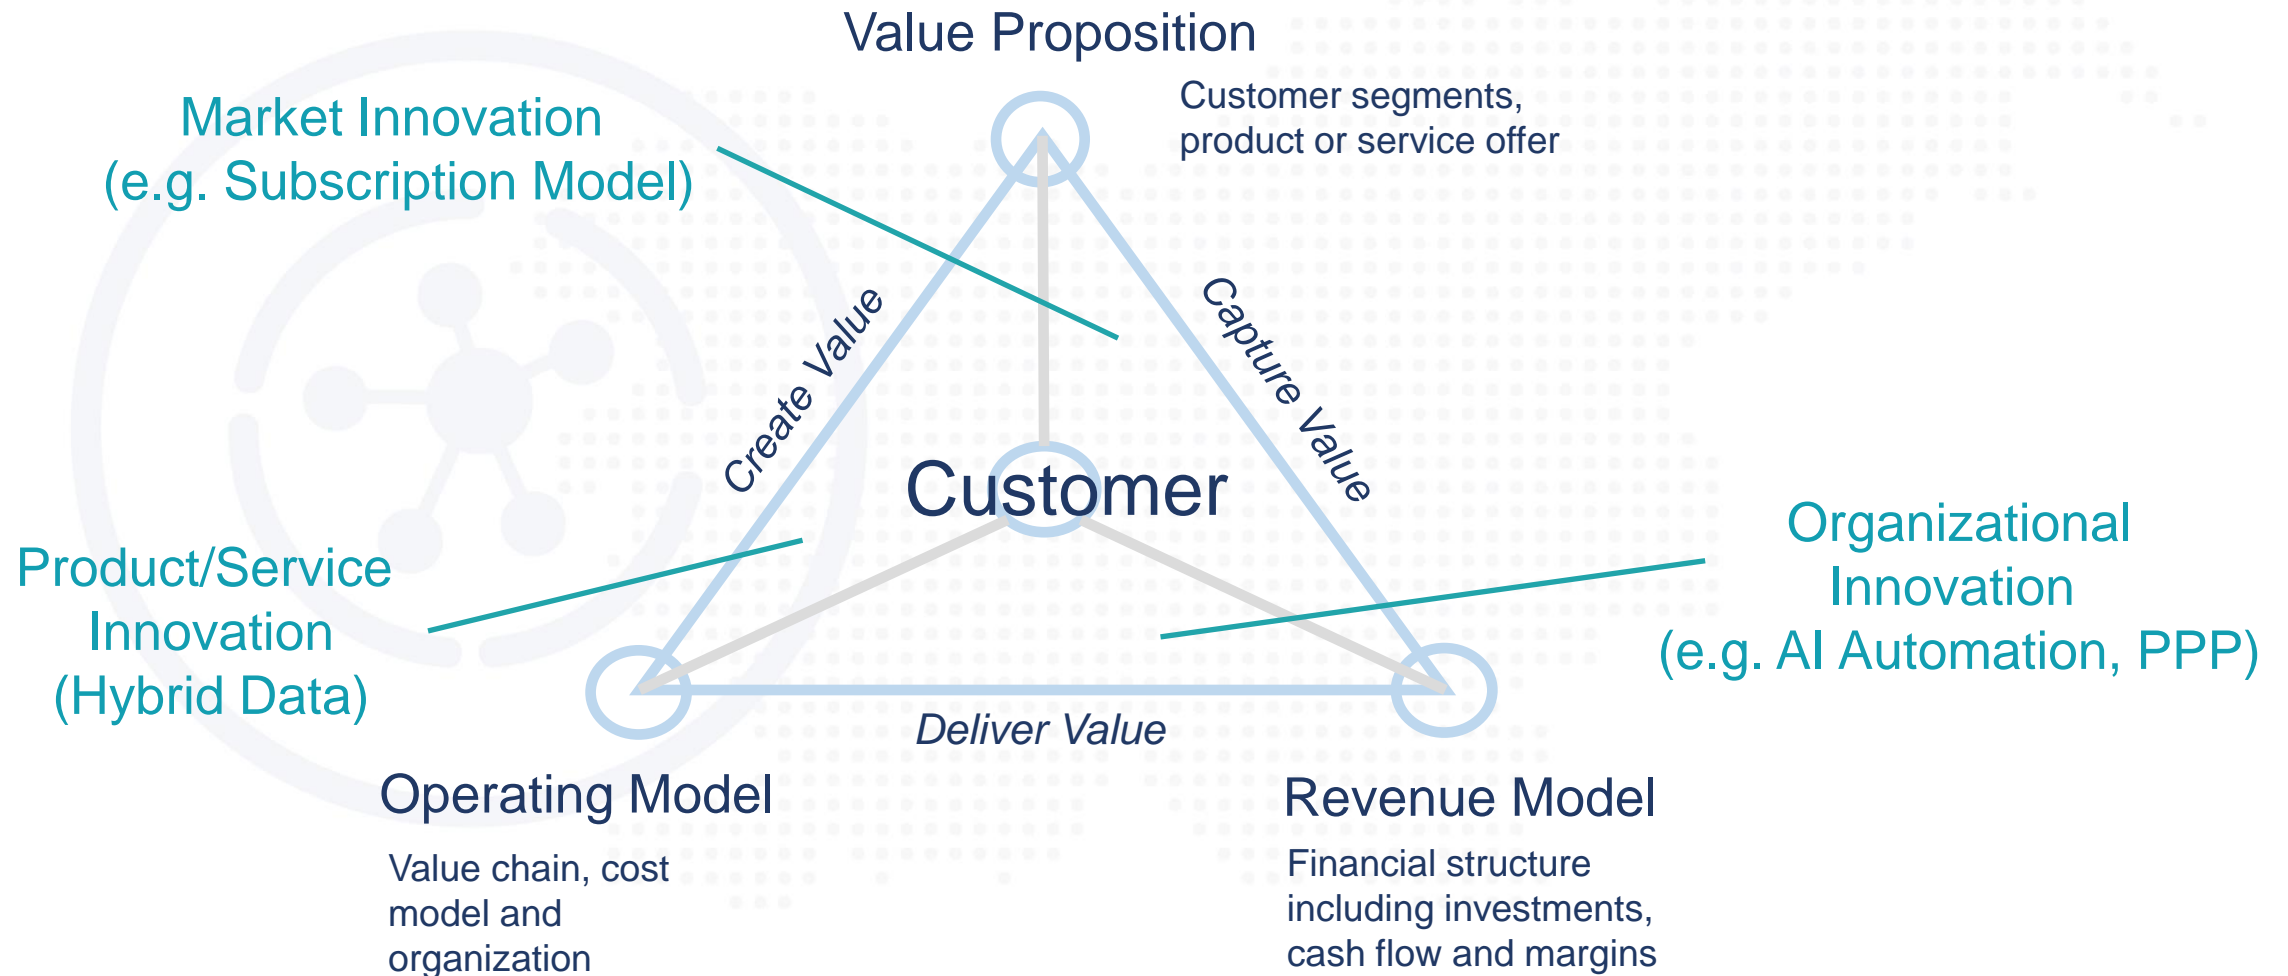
Value Proposition

Customer segments, product or service offer

Market Innovation (e.g. Subscription Model)

Create Value

Capture Value

Customer

Organizational Innovation (e.g. AI Automation, PPP)

Product/Service Innovation (Hybrid Data)

Deliver Value

Operating Model

Value chain, cost model and organization

Revenue Model

Financial structure including investments, cash flow and margins